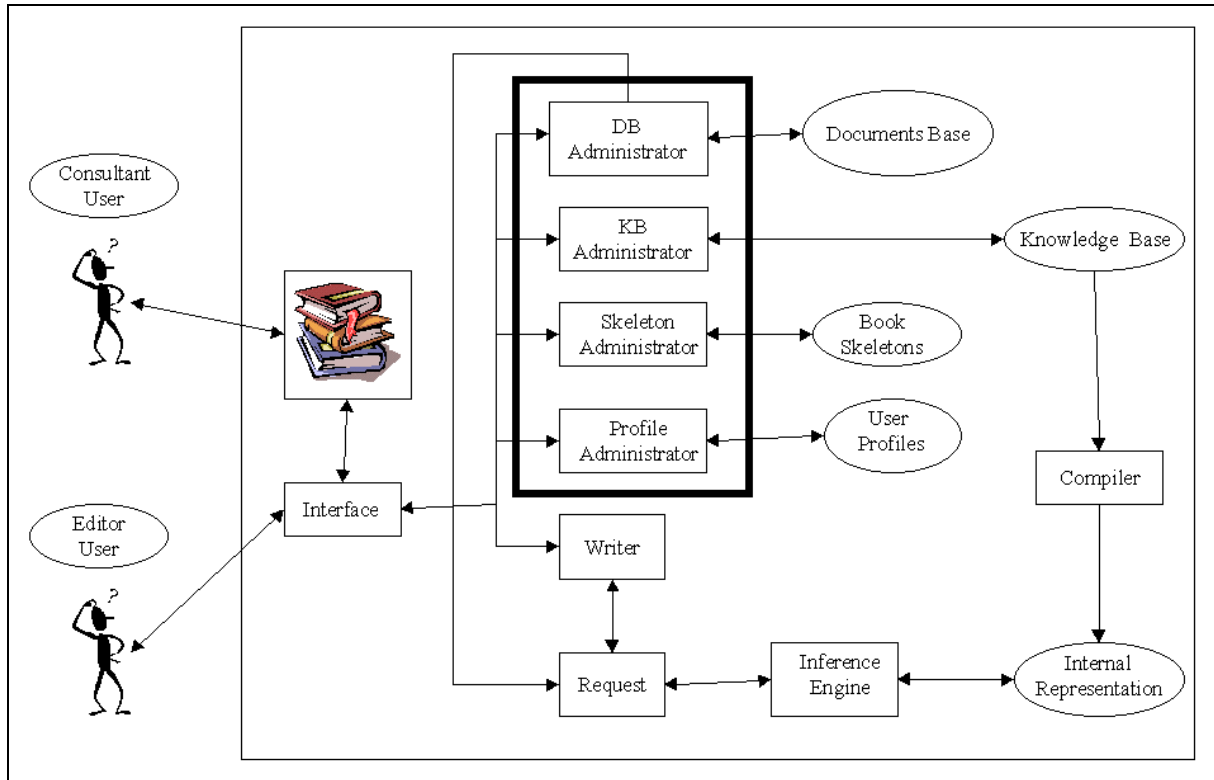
Consultant User

?

Editor User

?

DB Administrator

KB Administrator

Skeleton Administrator

Profile Administrator

Documents Base

Knowledge Base

Book Skeletons

User Profiles

Interface

Writer

Request

Inference Engine

Compiler

Internal Representation